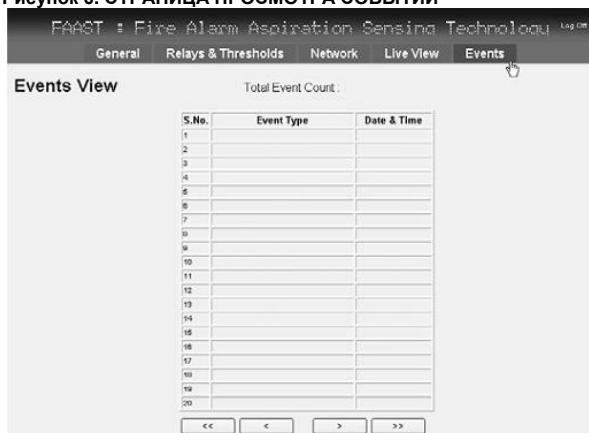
Рисунок 5. СТРАНИЦА ПРОСМОТРА СОБЫТИЙ

FAAST : Fire Alarm Aspiration Sensing Technology Log Off

General Relays & Thresholds Network Live View Events

Events View

Total Event Count :

| S.No. | Event Type | Date & Time |
|---|---|---|
| 1 | | |
| 2 | | |
| 3 | | |
| 4 | | |
| 5 | | |
| 6 | | |
| 7 | | |
| 8 | | |
| 9 | | |
| 10 | | |
| 11 | | |
| 12 | | |
| 13 | | |
| 14 | | |
| 15 | | |
| 16 | | |
| 17 | | |
| 18 | | |
| 19 | | |
| 20 | | |

<< < > >>